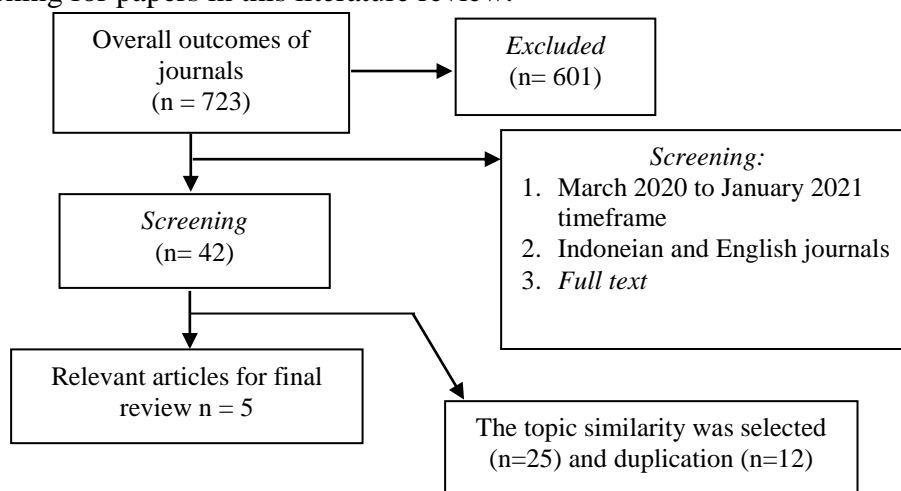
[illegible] for papers in this literature review.

Overall outcomes of journals (n = 723)

*Excluded* (n= 601)

*Screening:*
1. March 2020 to January 2021 timeframe
2. Indoneian and English journals
3. *Full text*

*Screening* (n= 42)

Relevant articles for final review n = 5

The topic similarity was selected (n=25) and duplication (n=12)